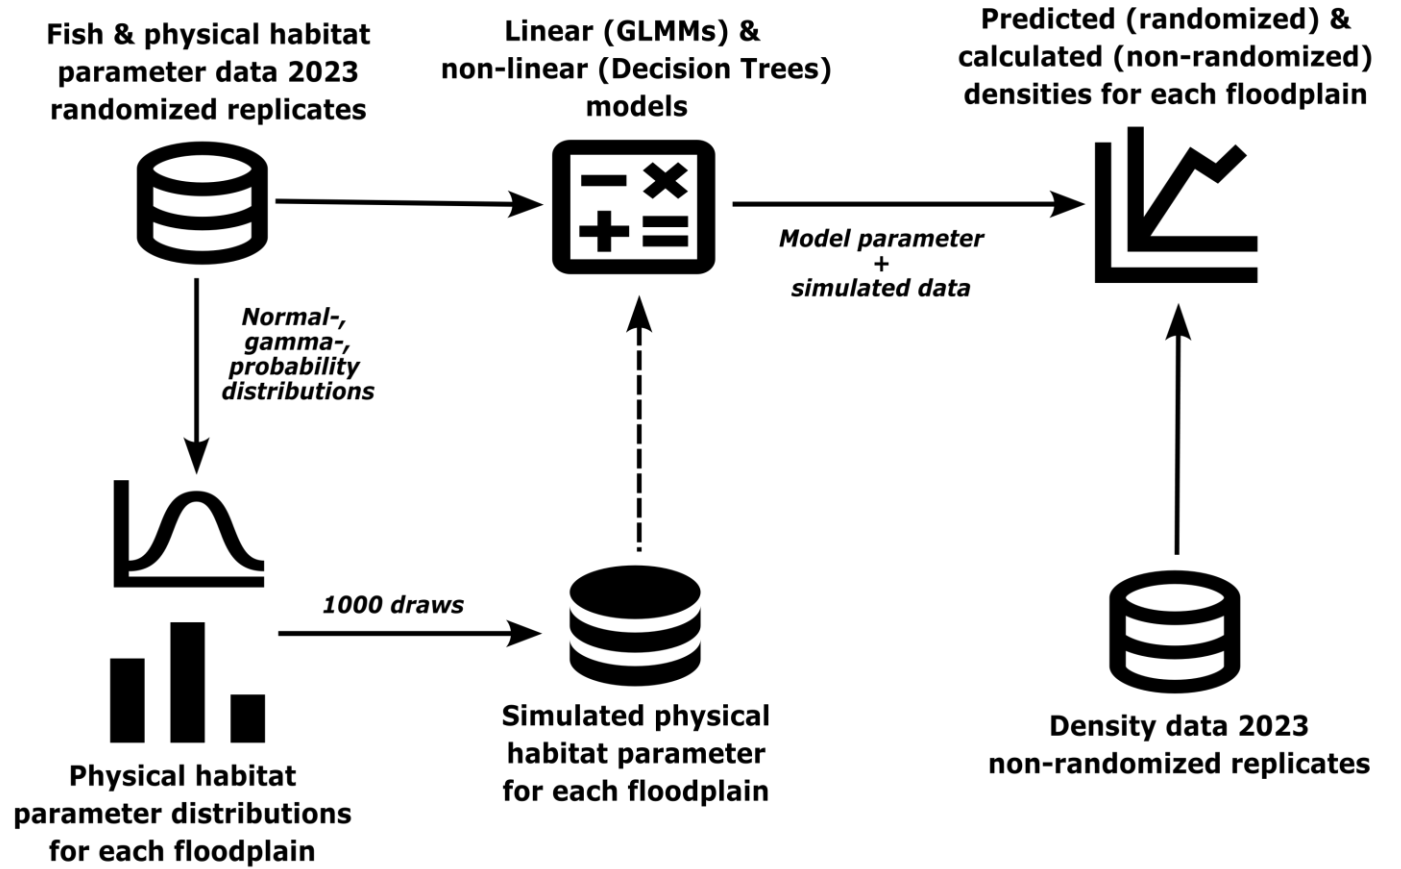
Fish & physical habitat parameter data 2023 randomized replicates

Linear (GLMMs) & non-linear (Decision Trees) models

Predicted (randomized) & calculated (non-randomized) densities for each floodplain

Model parameter + simulated data

Normal-, gamma-, probability distributions

1000 draws

Physical habitat parameter distributions for each floodplain

Simulated physical habitat parameter for each floodplain

Density data 2023 non-randomized replicates